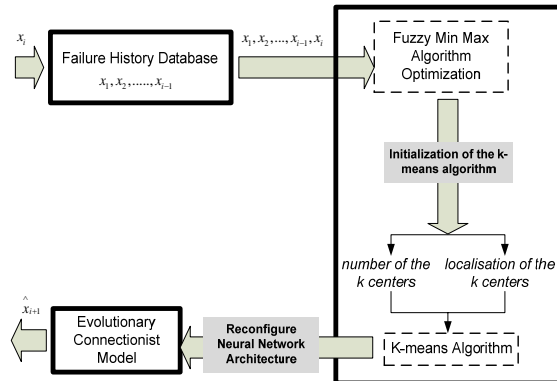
$x_i$

Failure History Database

$x_1, x_2, ....., x_{i-1}$

$x_1, x_2, ...., x_{i-1}, x_i$

Fuzzy Min Max Algorithm Optimization

Initialization of the k-means algorithm

number of the k centers

localisation of the k centers

K-means Algorithm

Reconfigure Neural Network Architecture

Evolutionary Connectionist Model

$\hat{x}_{i+1}$